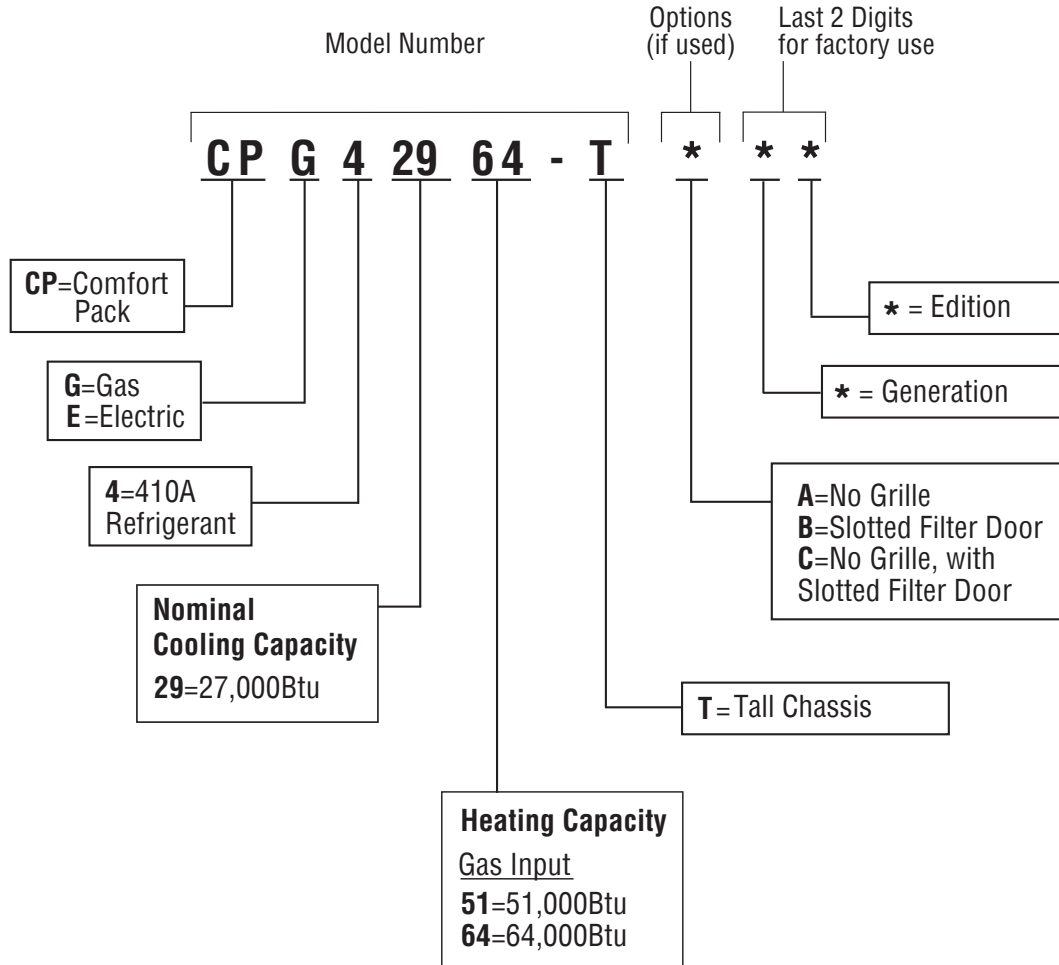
Model Number

Options (if used)

Last 2 Digits for factory use

CP G 4 29 64 - T * * *

CP=Comfort Pack

G=Gas
E=Electric

4=410A Refrigerant

Nominal Cooling Capacity
29=27,000Btu

Heating Capacity
Gas Input
51=51,000Btu
64=64,000Btu

T = Tall Chassis

A=No Grille
B=Slotted Filter Door
C=No Grille, with Slotted Filter Door

* = Generation

* = Edition